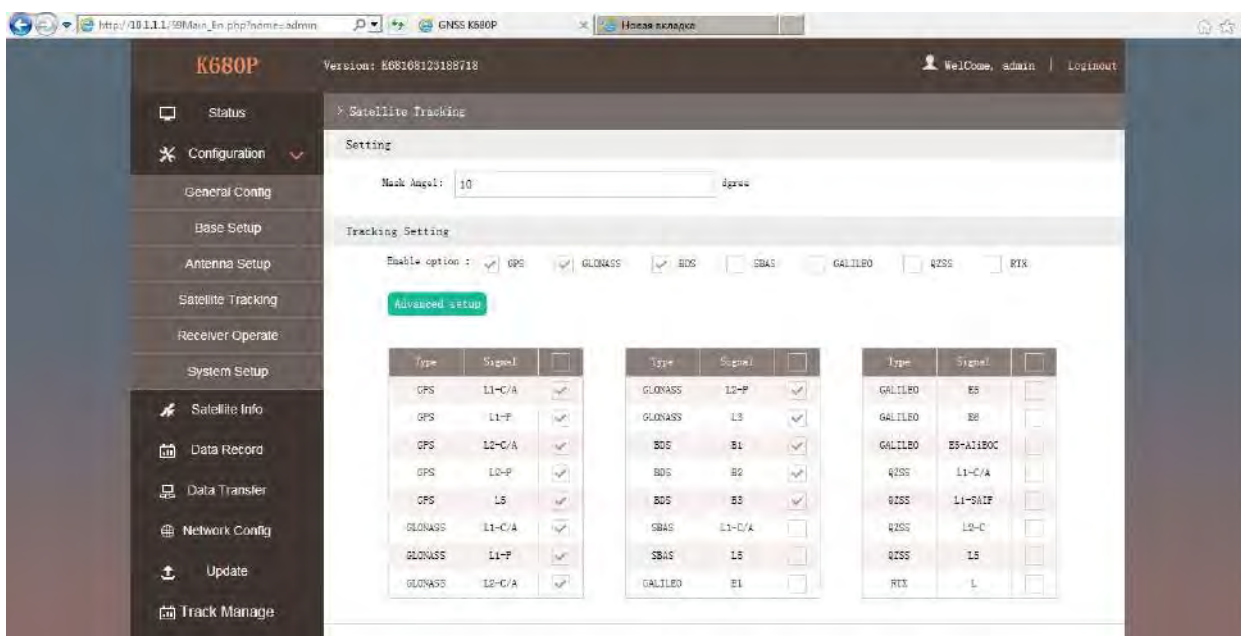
http://10.1.1.1/59Main_En.php?name=admin
GNSS K680P
Новая вкладка

K680P
Version: E68168123188718
WelCome, admin | Loginout

Status
Configuration
General Config
Base Setup
Antenna Setup
Satellite Tracking
Receiver Operate
System Setup
Satellite Info
Data Record
Data Transfer
Network Config
Update
Track Manage

> Satellite Tracking

Setting

Mask Angel: 10 dgree

Tracking Setting

Enable option : GPS GLONASS BDS SBAS GALILEO QZSS RTX

Advanced setup

| Type | Signal | |
|---|---|---|
| GPS | L1-C/A | |
| GPS | L1-P | |
| GPS | L2-C/A | |
| GPS | L2-P | |
| GPS | L5 | |
| GLONASS | L1-C/A | |
| GLONASS | L1-P | |
| GLONASS | L2-C/A | |

| Type | Signal | |
|---|---|---|
| GLONASS | L2-P | |
| GLONASS | L3 | |
| BDS | B1 | |
| BDS | B2 | |
| BDS | B3 | |
| SBAS | L1-C/A | |
| SBAS | L5 | |
| GALILEO | E1 | |

| Type | Signal | |
|---|---|---|
| GALILEO | E5 | |
| GALILEO | E6 | |
| GALILEO | E5-AltBOC | |
| QZSS | L1-C/A | |
| QZSS | L1-SAIF | |
| QZSS | L2-C | |
| QZSS | L5 | |
| RTX | L | |